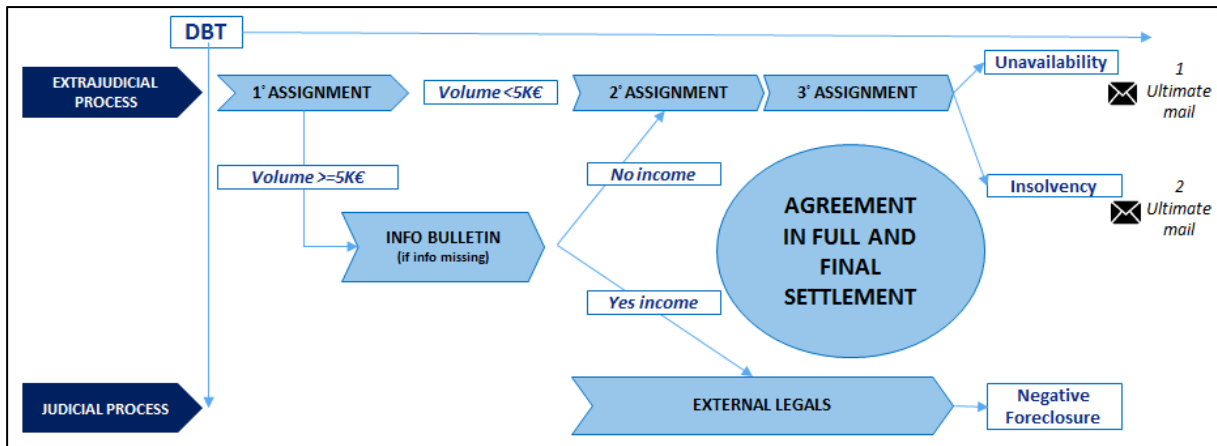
DBT

EXTRAJUDICIAL PROCESS

1° ASSIGNMENT

Volume <5K€

2° ASSIGNMENT

3° ASSIGNMENT

Unavailability

1 Ultimate mail

Volume >=5K€

No income

Insolvency

2 Ultimate mail

INFO BULLETIN (if info missing)

AGREEMENT IN FULL AND FINAL SETTLEMENT

Yes income

JUDICIAL PROCESS

EXTERNAL LEGALS

Negative Foreclosure